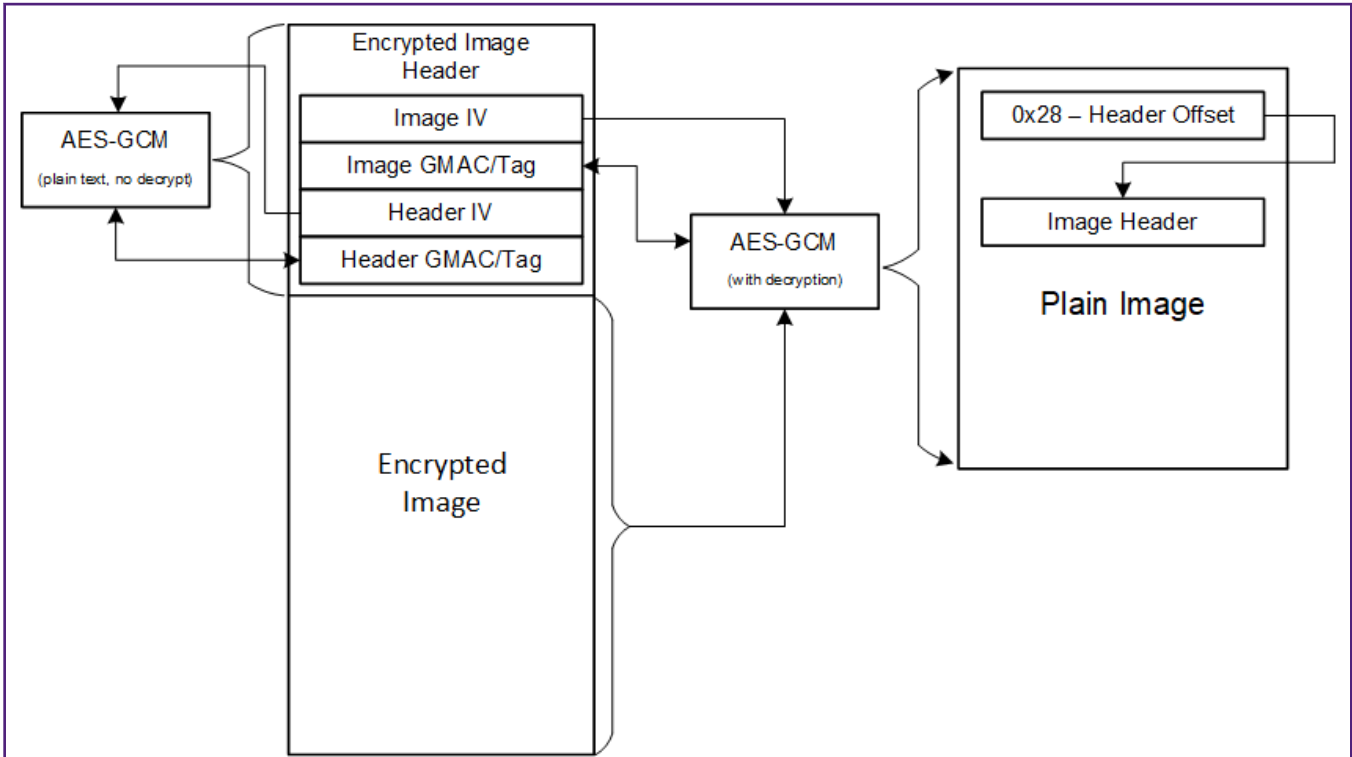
AES-GCM
(plain text, no decrypt)

Encrypted Image Header

Image IV

Image GMAC/Tag

Header IV

Header GMAC/Tag

Encrypted Image

AES-GCM
(with decryption)

0x28 – Header Offset

Image Header

Plain Image